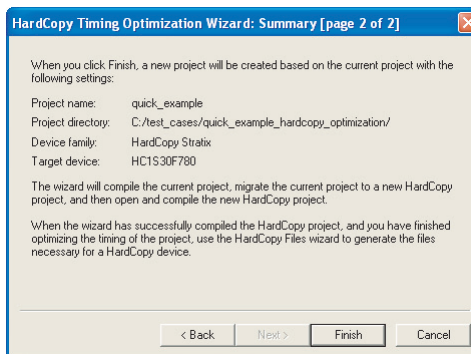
HardCopy Timing Optimization Wizard: Summary [page 2 of 2]

When you click Finish, a new project will be created based on the current project with the following settings:

Project name: quick_example
Project directory: C:/test_cases/quick_example_hardcopy_optimization/
Device family: HardCopy Stratix
Target device: HC1S30F780

The wizard will compile the current project, migrate the current project to a new HardCopy project, and then open and compile the new HardCopy project.

When the wizard has successfully compiled the HardCopy project, and you have finished optimizing the timing of the project, use the HardCopy Files wizard to generate the files necessary for a HardCopy device.

< Back
Next >
Finish
Cancel